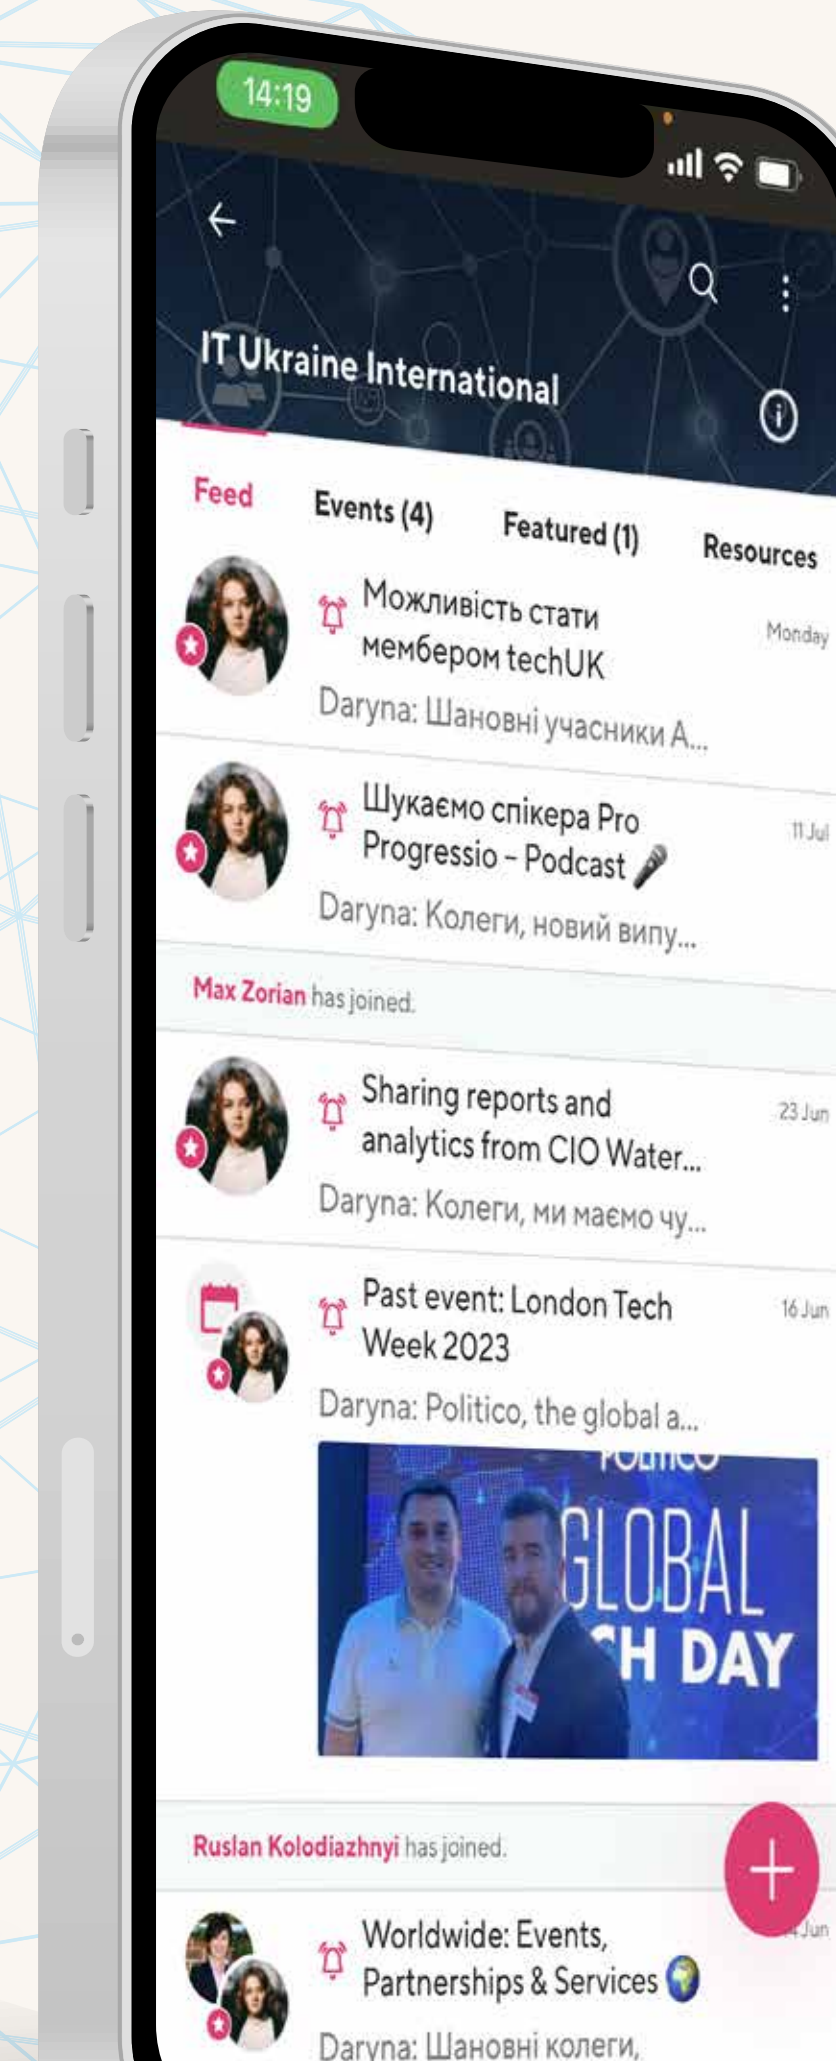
14:19

IT Ukraine International

Feed
Events (4)
Featured (1)
Resources

Можливість стати мембером techUK
Monday
Daryna: Шановні учасники А...

Шукаємо спікера Pro Progressio - Podcast 🎤
11 Jul
Daryna: Колеги, новий випу...

Max Zorian has joined.

Sharing reports and analytics from CIO Water...
23 Jun
Daryna: Колеги, ми маємо чу...

Past event: London Tech Week 2023
16 Jun
Daryna: Politico, the global a...

POLITICO
GLOBAL
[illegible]H DAY

Ruslan Kolodiazhnyi has joined.

Worldwide: Events, Partnerships & Services 🌍
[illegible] Jun
Daryna: Шановні колеги,